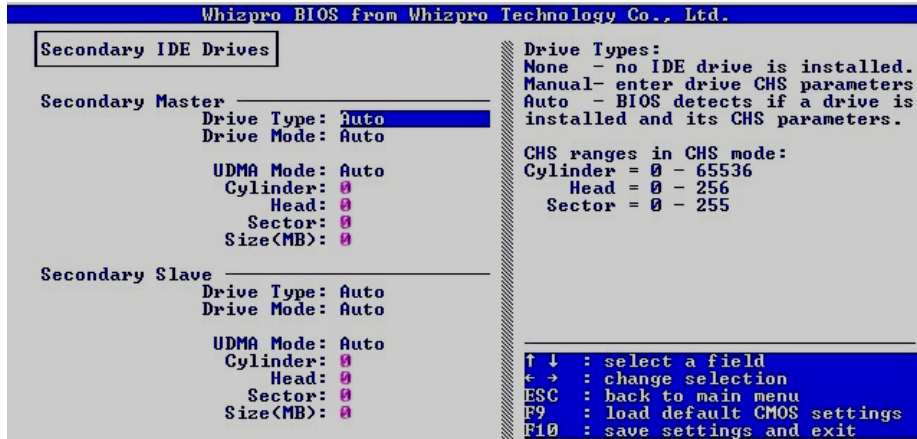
Whizpro BIOS from Whizpro Technology Co., Ltd.

Secondary IDE Drives

Secondary Master
Drive Type: Auto
Drive Mode: Auto

UDMA Mode: Auto
Cylinder: 0
Head: 0
Sector: 0
Size(MB): 0

Secondary Slave
Drive Type: Auto
Drive Mode: Auto

UDMA Mode: Auto
Cylinder: 0
Head: 0
Sector: 0
Size(MB): 0

Drive Types:
None - no IDE drive is installed.
Manual- enter drive CHS parameters
Auto - BIOS detects if a drive is installed and its CHS parameters.

CHS ranges in CHS mode:
Cylinder = 0 - 65536
Head = 0 - 256
Sector = 0 - 255

↑ ↓ : select a field
← → : change selection
ESC : back to main menu
F9 : load default CMOS settings
F10 : save settings and exit